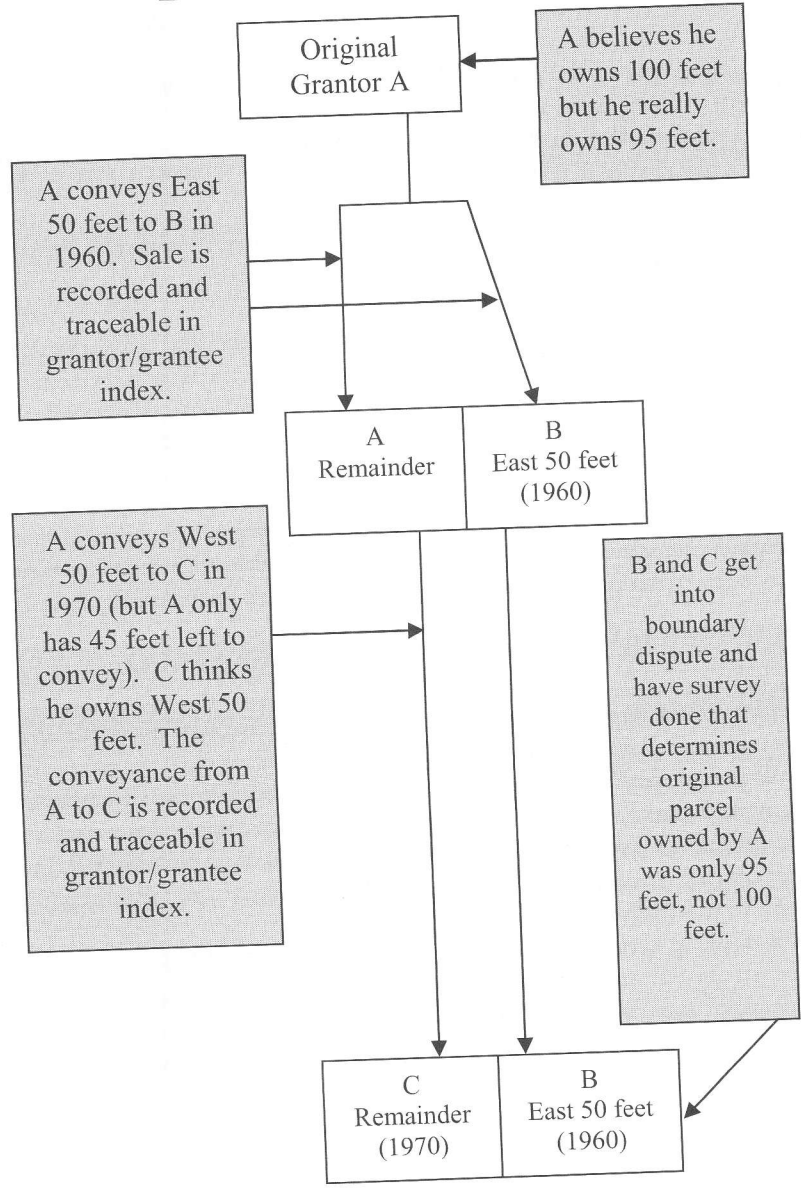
Original Grantor A

A believes he owns 100 feet but he really owns 95 feet.

A conveys East 50 feet to B in 1960. Sale is recorded and traceable in grantor/grantee index.

| A Remainder | B East 50 feet (1960) |
|---|---|

A conveys West 50 feet to C in 1970 (but A only has 45 feet left to convey). C thinks he owns West 50 feet. The conveyance from A to C is recorded and traceable in grantor/grantee index.

B and C get into boundary dispute and have survey done that determines original parcel owned by A was only 95 feet, not 100 feet.

| C Remainder (1970) | B East 50 feet (1960) |
|---|---|